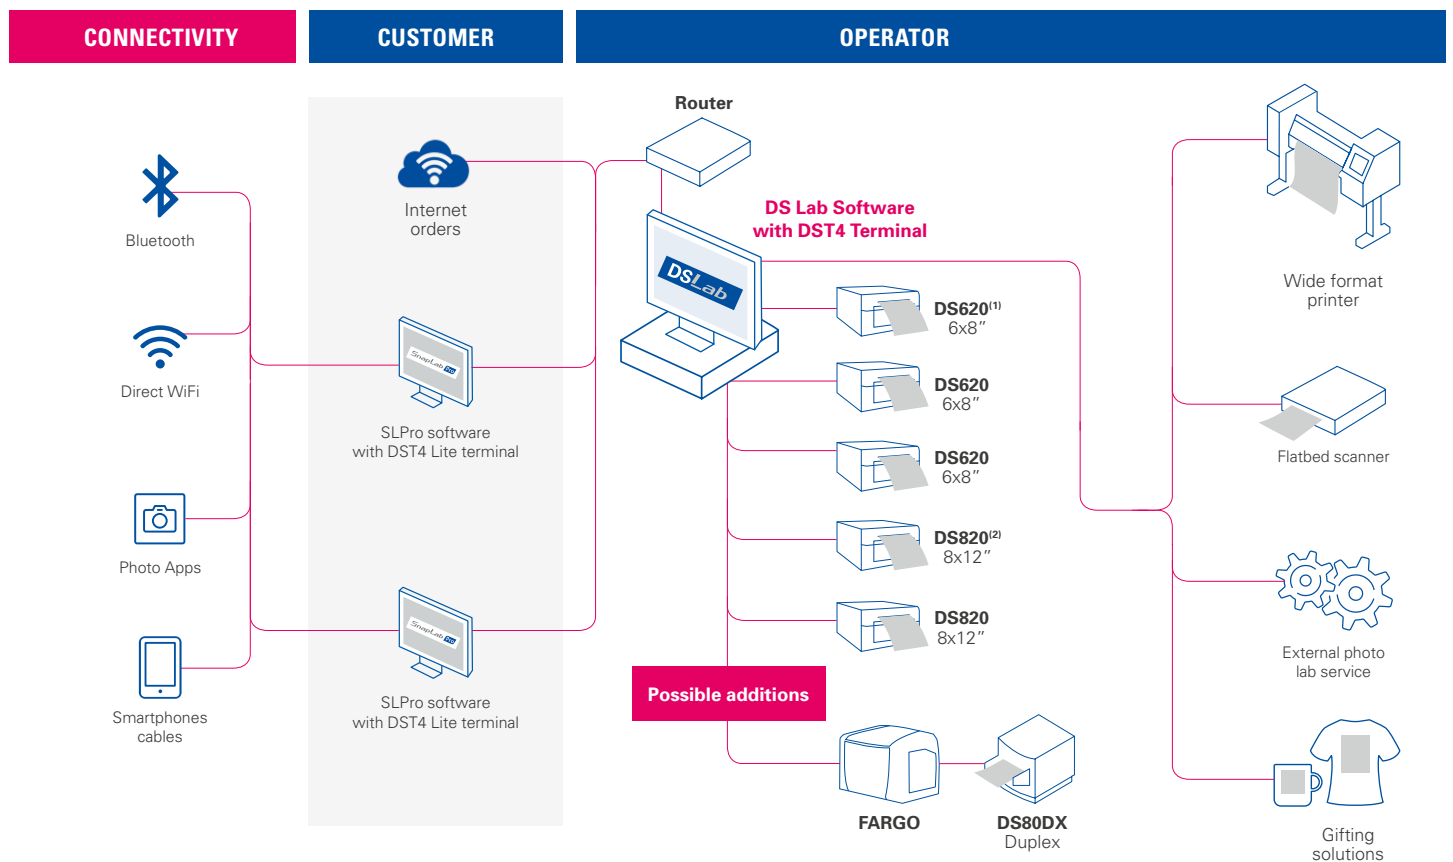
CONNECTIVITY

CUSTOMER

OPERATOR

Router

Bluetooth

Internet orders

DS Lab Software with DST4 Terminal

DSLab

Wide format printer

DS620$^{(1)}$ 6x8″

Direct WiFi

SnapLab Pro

DS620 6x8″

SLPro software with DST4 Lite terminal

Flatbed scanner

DS620 6x8″

Photo Apps

DS820$^{(2)}$ 8x12″

External photo lab service

SnapLab Pro

DS820 8x12″

Smartphones cables

SLPro software with DST4 Lite terminal

Possible additions

FARGO

DS80DX Duplex

Gifting solutions